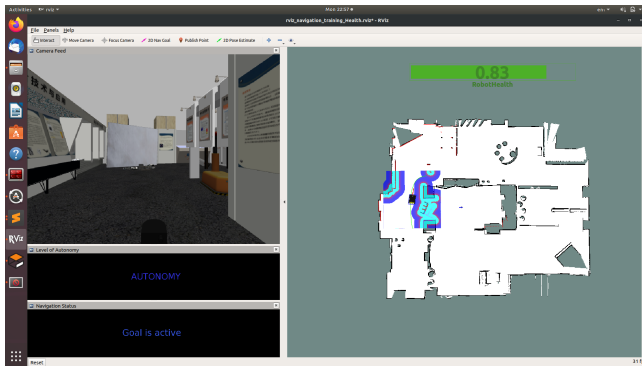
Activities rviz Mon 22:57 en

rviz_navigation_training_Health.rviz* - RViz

File Panels Help

Interact Move Camera Focus Camera 2D Nav Goal Publish Point 2D Pose Estimate

Camera Feed

0.83
RobotHealth

Level of Autonomy

AUTONOMY

Navigation Status

Goal is active

Reset 31 fps